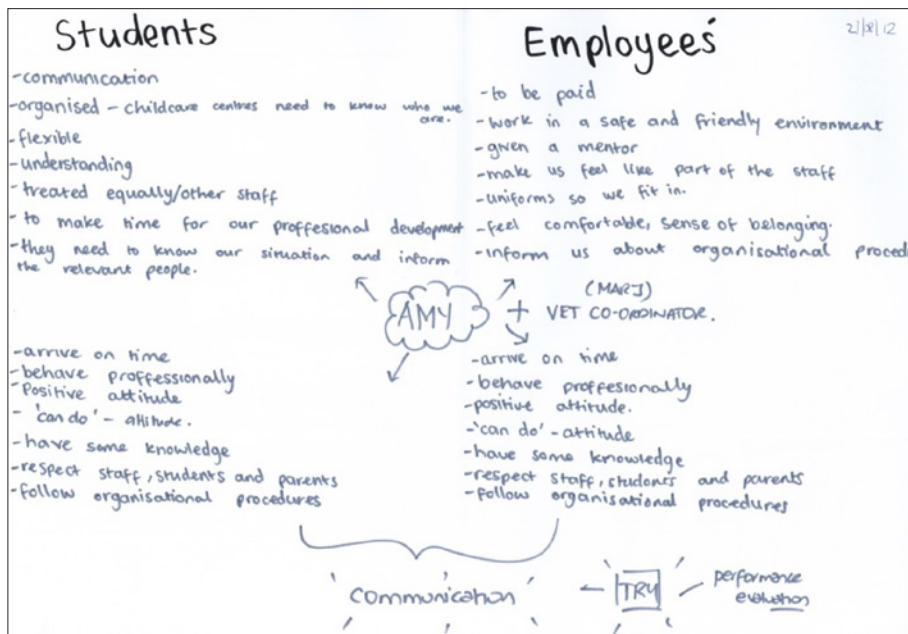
Students

Employees

2/8/12

-communication
-organised - childcare centres need to know who we are.
-flexible
-understanding
-treated equally/other staff
-to make time for our proffesional development
-they need to know our situation and inform the relevant people.

-to be paid
-work in a safe and friendly environment
-given a mentor
-make us feel like part of the staff
-uniforms so we fit in.
-feel comfortable, sense of belonging.
-inform us about organisational proced

AMY

+ (MARJ) VET CO-ORDINATOR.

-arrive on time
-behave proffessionally
-Positive attitude
-'can do' - attitude.
-have some knowledge
-respect staff, students and parents
-follow organisational procedures

-arrive on time
-behave proffesionally
-positive attitude.
-'can do' - attitude
-have some knowledge
-respect staff, students and parents
-follow organisational procedures

Communication

TRY

performance evaluation